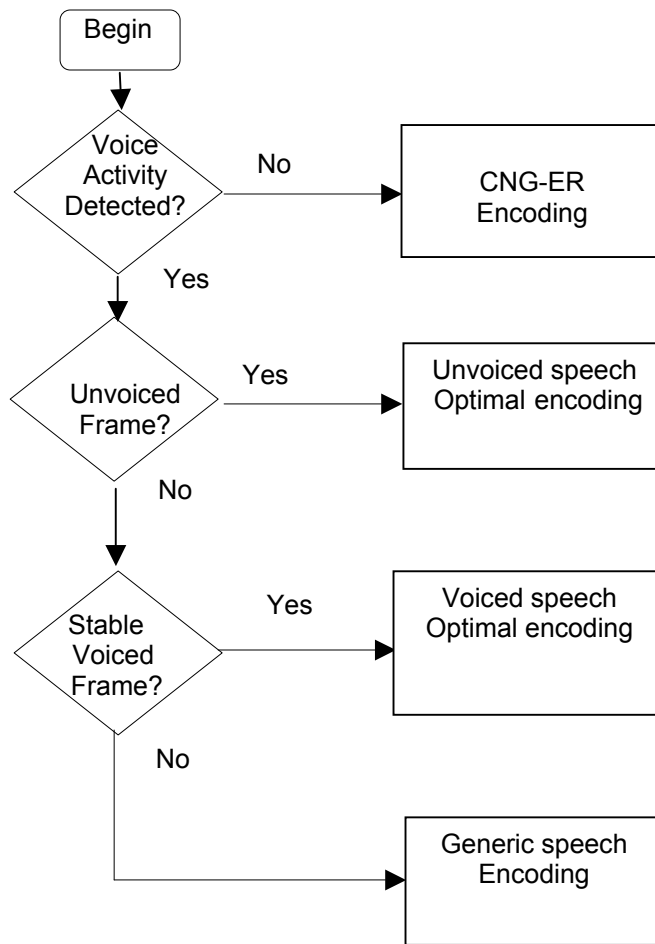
Begin

Voice Activity Detected?

No

CNG-ER Encoding

Yes

Unvoiced Frame?

Yes

Unvoiced speech Optimal encoding

No

Stable Voiced Frame?

Yes

Voiced speech Optimal encoding

No

Generic speech Encoding